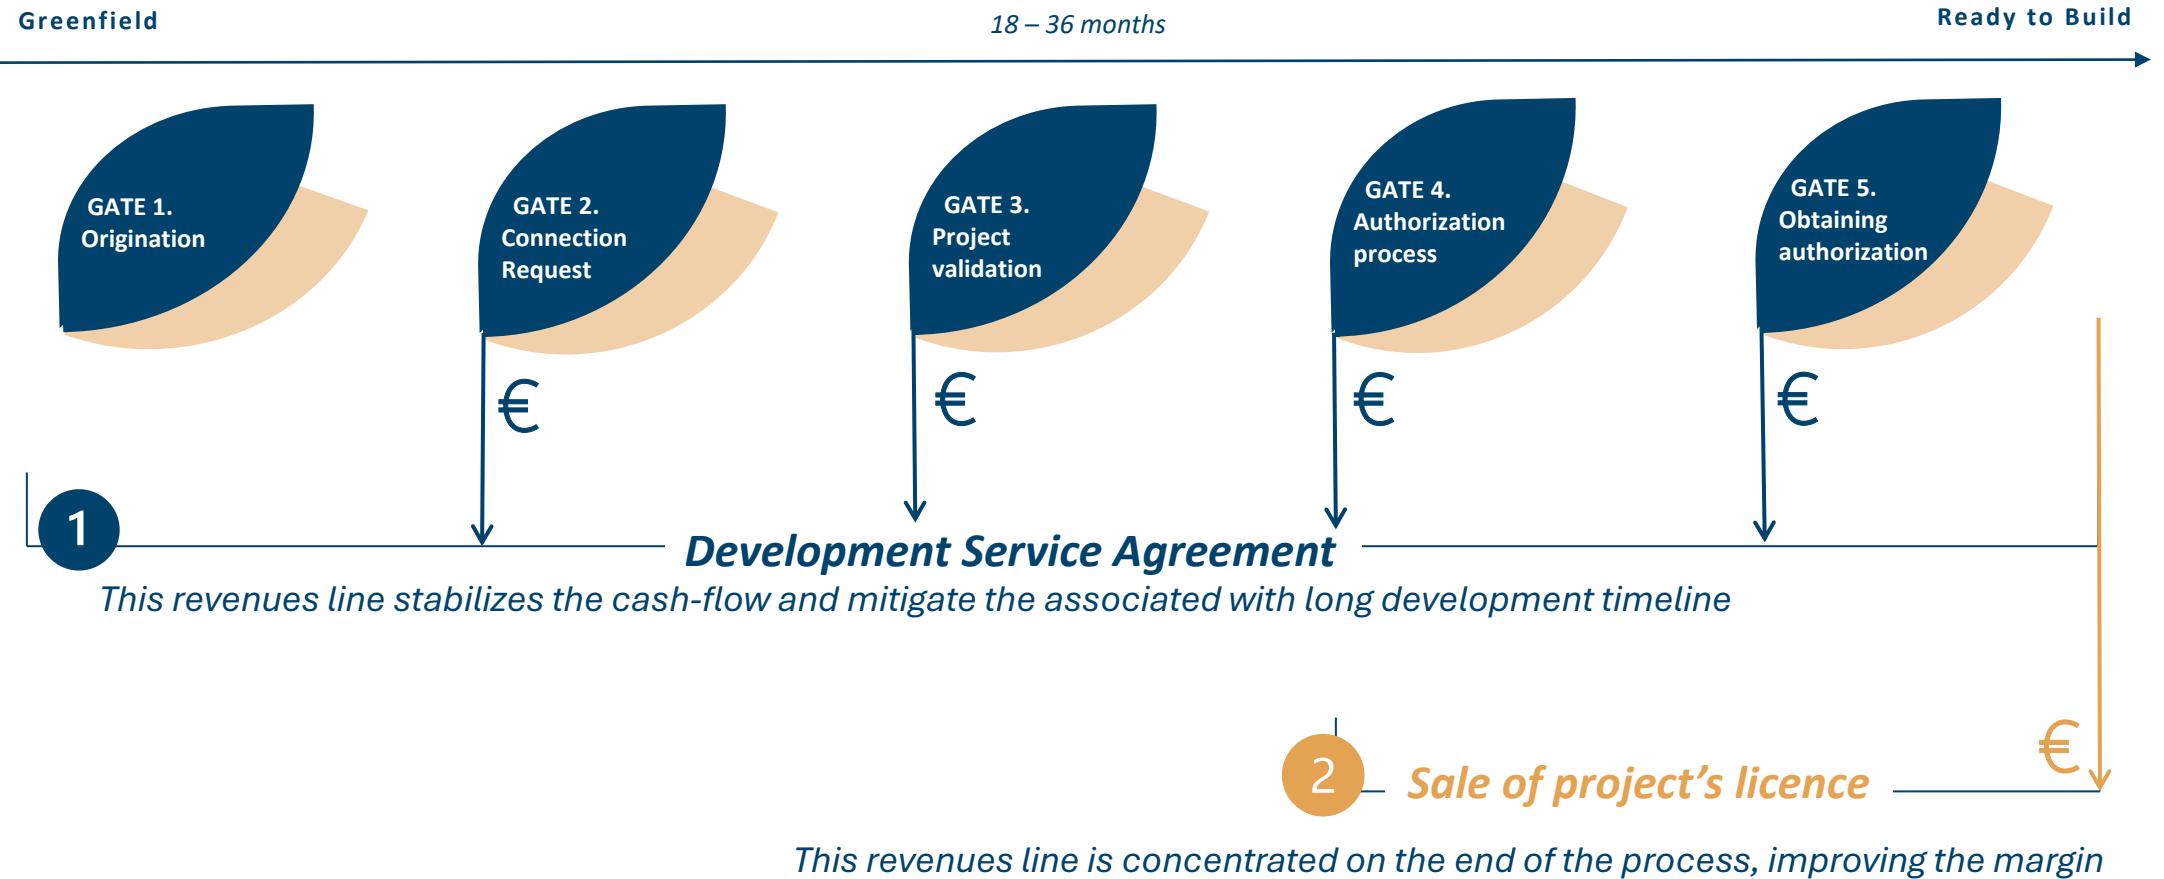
Greenfield

18 – 36 months

Ready to Build

GATE 1.
Origination

GATE 2.
Connection
Request

GATE 3.
Project
validation

GATE 4.
Authorization
process

GATE 5.
Obtaining
authorization

€

€

€

€

1

Development Service Agreement

This revenues line stabilizes the cash-flow and mitigate the associated with long development timeline

€

2

Sale of project's licence

This revenues line is concentrated on the end of the process, improving the margin